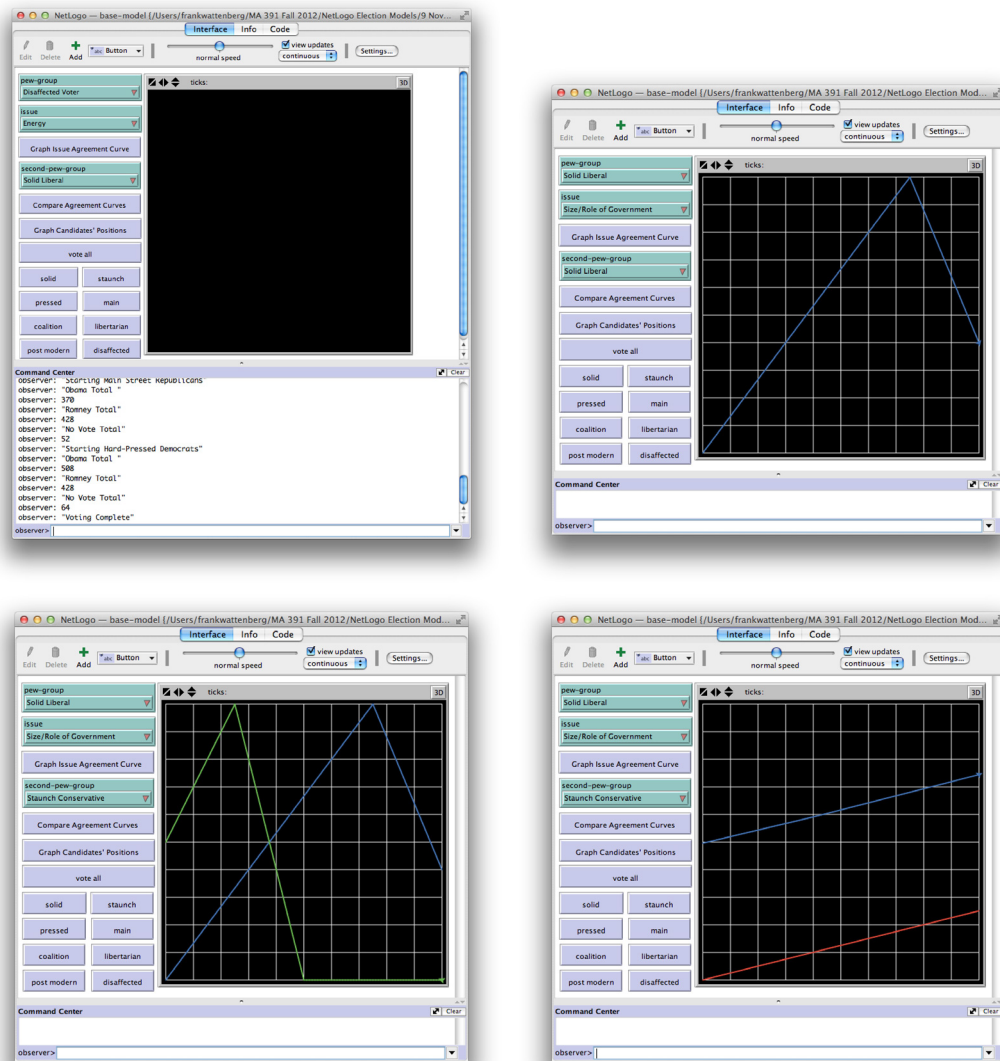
NetLogo — base-model {/Users/frankwattenberg/MA 391 Fall 2012/NetLogo Election Models/9 Nov...

Interface Info Code

Edit Delete Add Button

normal speed

view updates

continuous

Settings...

pew-group
Disaffected Voter

issue
Energy

Graph Issue Agreement Curve

second-pew-group
Solid Liberal

Compare Agreement Curves

Graph Candidates' Positions

vote all

solid staunch

pressed main

coalition libertarian

post modern disaffected

ticks: 3D

Command Center Clear

observer: "Starting Main Street Republicans"
observer: "Obama Total "
observer: 370
observer: "Romney Total"
observer: 428
observer: "No Vote Total"
observer: 52
observer: "Starting Hard-Pressed Democrats"
observer: "Obama Total "
observer: 508
observer: "Romney Total"
observer: 428
observer: "No Vote Total"
observer: 64
observer: "Voting Complete"

observer>

NetLogo — base-model {/Users/frankwattenberg/MA 391 Fall 2012/NetLogo Election Mod...

Interface Info Code

Edit Delete Add Button

normal speed

view updates

continuous

Settings...

pew-group
Solid Liberal

issue
Size/Role of Government

Graph Issue Agreement Curve

second-pew-group
Solid Liberal

Compare Agreement Curves

Graph Candidates' Positions

vote all

solid staunch

pressed main

coalition libertarian

post modern disaffected

ticks: 3D

Command Center Clear

observer>

NetLogo — base-model {/Users/frankwattenberg/MA 391 Fall 2012/NetLogo Election Mod...

Interface Info Code

Edit Delete Add Button

normal speed

view updates

continuous

Settings...

pew-group
Solid Liberal

issue
Size/Role of Government

Graph Issue Agreement Curve

second-pew-group
Staunch Conservative

Compare Agreement Curves

Graph Candidates' Positions

vote all

solid staunch

pressed main

coalition libertarian

post modern disaffected

ticks: 3D

Command Center Clear

observer>

NetLogo — base-model {/Users/frankwattenberg/MA 391 Fall 2012/NetLogo Election Mod...

Interface Info Code

Edit Delete Add Button

normal speed

view updates

continuous

Settings...

pew-group
Solid Liberal

issue
Size/Role of Government

Graph Issue Agreement Curve

second-pew-group
Staunch Conservative

Compare Agreement Curves

Graph Candidates' Positions

vote all

solid staunch

pressed main

coalition libertarian

post modern disaffected

ticks: 3D

Command Center Clear

observer>